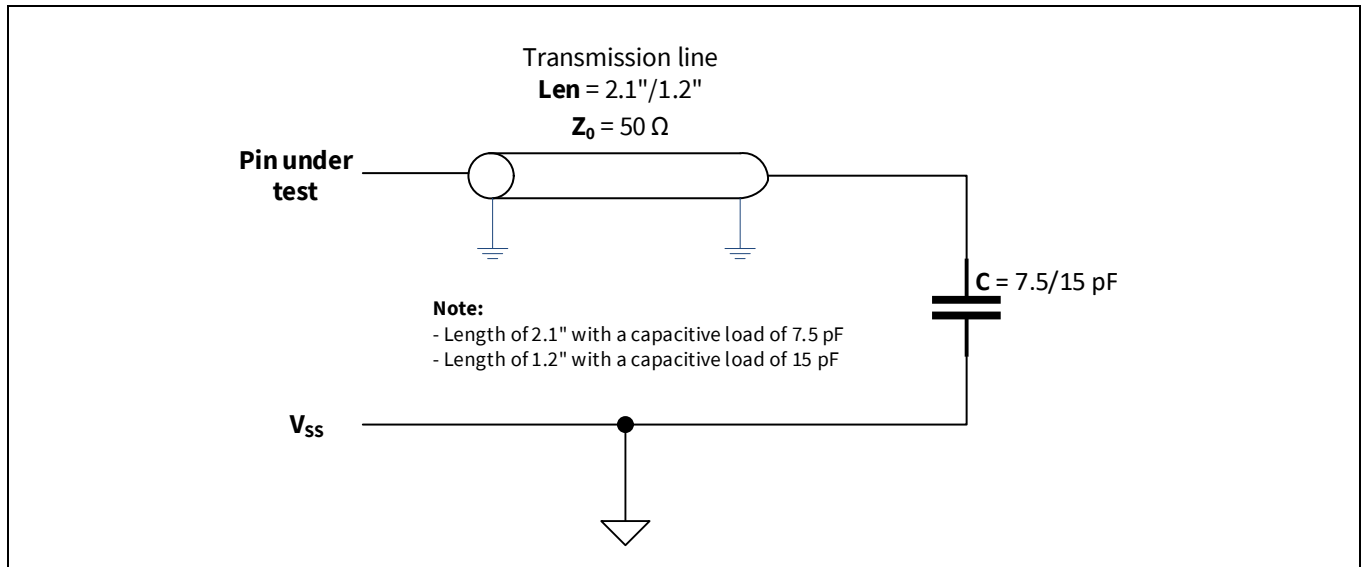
Transmission line
**Len** = 2.1"/1.2"
$Z_0$ = 50 Ω

**Pin under test**

**C** = 7.5/15 pF

**Note:**
- Length of 2.1" with a capacitive load of 7.5 pF
- Length of 1.2" with a capacitive load of 15 pF

$V_{SS}$